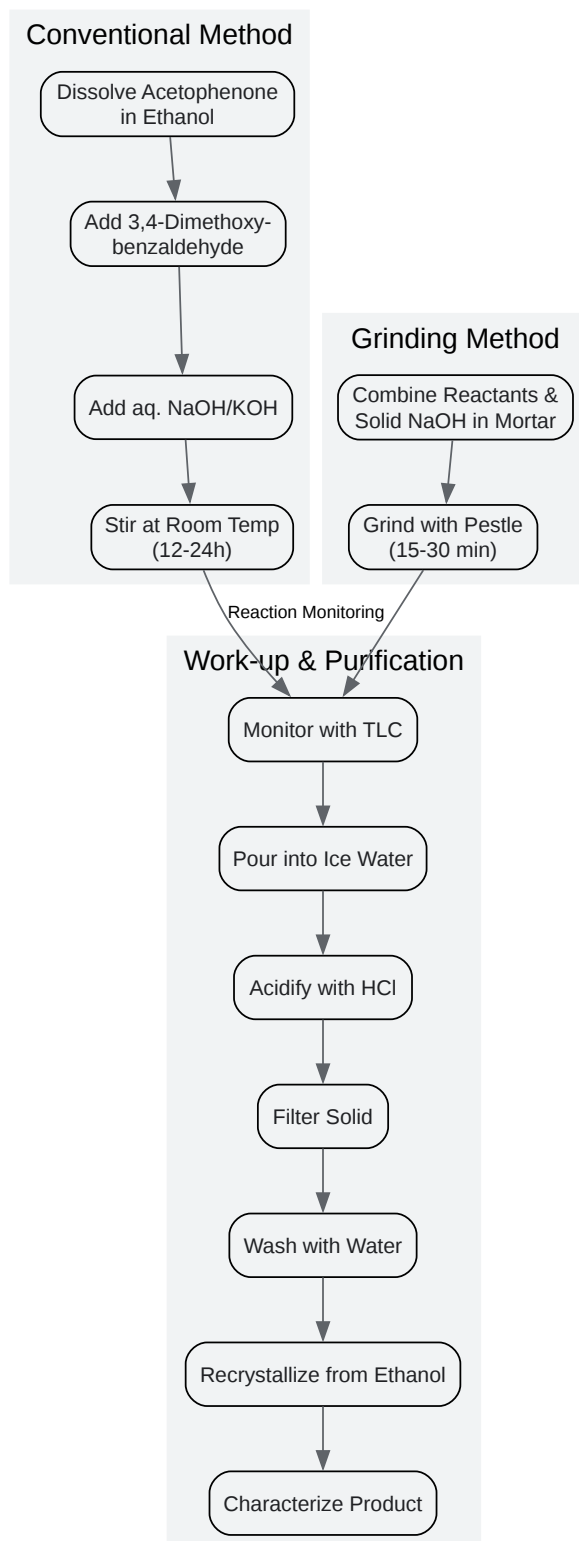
Conventional Method

Dissolve Acetophenone in Ethanol

Add 3,4-Dimethoxybenzaldehyde

Add aq. NaOH/KOH

Stir at Room Temp (12-24h)

Grinding Method

Combine Reactants & Solid NaOH in Mortar

Grind with Pestle (15-30 min)

Reaction Monitoring

Work-up & Purification

Monitor with TLC

Pour into Ice Water

Acidify with HCl

Filter Solid

Wash with Water

Recrystallize from Ethanol

Characterize Product